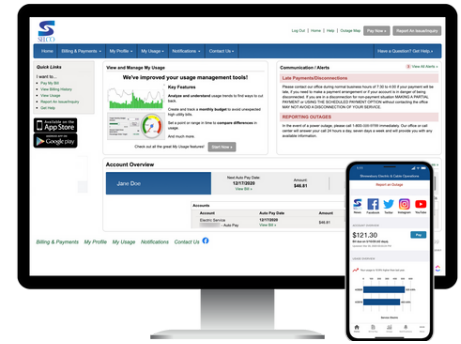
SECO

Log Out | Profile | Help | Outage Map | Pay Now | Report An Issue/Inquiry

Billing & Payments | My Profile | My Usage | Notifications | Contact Us | Have a Question? Get Help

Quick Links

I want to...
Pay My Bill
View Billing History
View Usage
Report An Issue/Inquiry
Contact Us

App Store
Google play

View and Manage My Usage

We've improved your usage management tools!

Key Features

Analyze and understand usage trends to find ways to cut back.

Create and track a monthly budget to avoid unexpected high utility bills.

See a point or range in time to compare differences in usage.

And much more.

Check out all the great My Usage features! Start Now

Communication / Alerts

View All Alerts

Late Payments/Disconnections

Please contact our office during normal business hours of 7:30 to 4:00 if your payment will be late. If you need to make a payment arrangement or if your account is in danger of being disconnected. If you are in a disconnection for non-payment situation MAKING A PARTIAL PAYMENT or USING THE SCHEDULED PAYMENT OPTION without contacting the office MAY NOT AVOID A DISCONNECTION OF YOUR SERVICE.

REPORTING OUTAGES

In the event of a power outage, please call 1-800-000-0765 immediately. Our office or call center will answer your call 24 hours a day, seven days a week and will provide you with any available information.

Account Overview

Jane Doe | Next Auto Pay Date 12/17/2020 View Bill | Amount $46.61

Accounts

Account | Auto Pay Date | Amount
Electric Service | 12/17/2020 | $46.61
Auto Pay | View Bill

Billing & Payments | My Profile | My Usage | Notifications | Contact Us

Report an Outage

Facebook | Instagram | Twitter | YouTube

$121.30

Pay